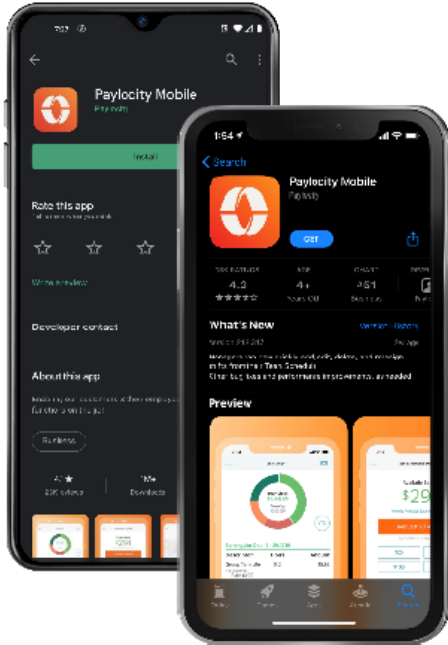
Paylocity Mobile
Paylocity

Install

Rate this app

Write a review

Developer contact

About this app

Business

1M+
Downloads

1:54
Search

Paylocity Mobile
Paylocity

GET

4.3
4+
#51

What's New

Version History

Preview

$29